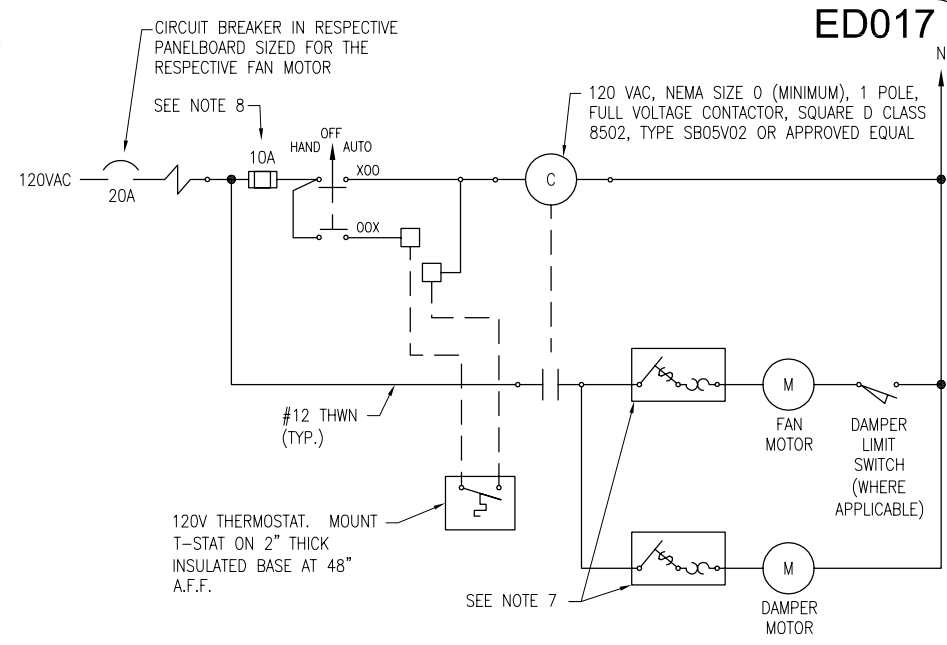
ED017

N

CIRCUIT BREAKER IN RESPECTIVE PANELBOARD SIZED FOR THE RESPECTIVE FAN MOTOR

SEE NOTE 8

120 VAC, NEMA SIZE 0 (MINIMUM), 1 POLE, FULL VOLTAGE CONTACTOR, SQUARE D CLASS 8502, TYPE SB05V02 OR APPROVED EQUAL

10A

HAND OFF AUTO

XOO

OOX

C

120VAC

20A

M

M

#12 THWN (TYP.)

FAN MOTOR

DAMPER LIMIT SWITCH (WHERE APPLICABLE)

120V THERMOSTAT. MOUNT T-STAT ON 2" THICK INSULATED BASE AT 48" A.F.F.

SEE NOTE 7

DAMPER MOTOR